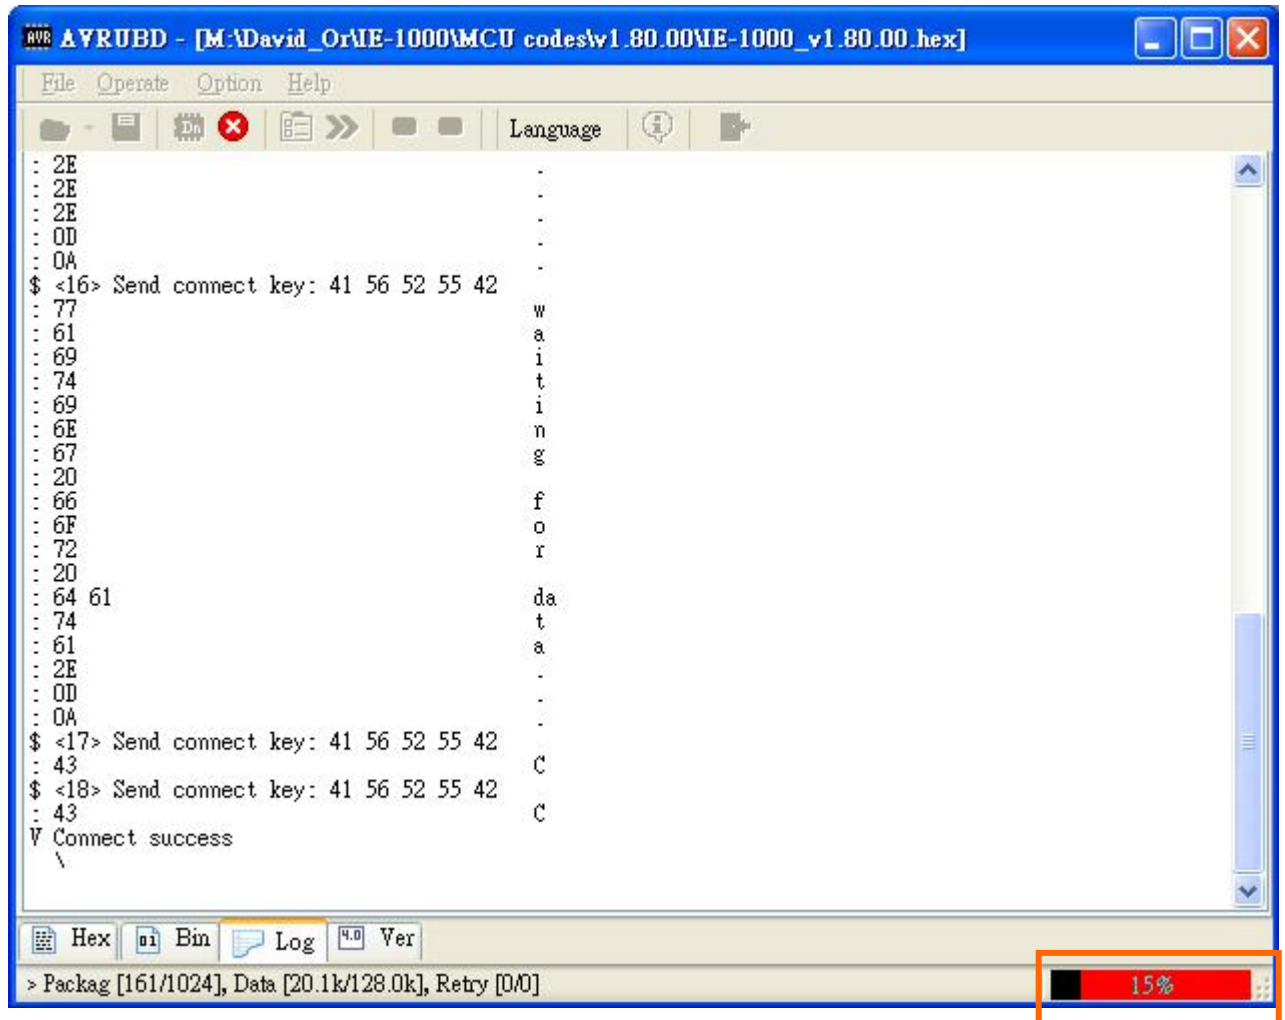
AVR AVRUBD - [M:\David_Or\IE-1000\MCU codes\v1.80.00\IE-1000_v1.80.00.hex]

File Operate Option Help

Language

: 2E .
: 2E .
: 2E .
: 0D .
: 0A .
$ <16> Send connect key: 41 56 52 55 42
: 77 w
: 61 a
: 69 i
: 74 t
: 69 i
: 6E n
: 67 g
: 20
: 66 f
: 6F o
: 72 r
: 20
: 64 61 da
: 74 t
: 61 a
: 2E .
: 0D .
: 0A .
$ <17> Send connect key: 41 56 52 55 42
: 43 C
$ <18> Send connect key: 41 56 52 55 42
: 43 C
V Connect success
\

Hex Bin Log Ver

> Packag [161/1024], Data [20.1k/128.0k], Retry [0/0]

15%